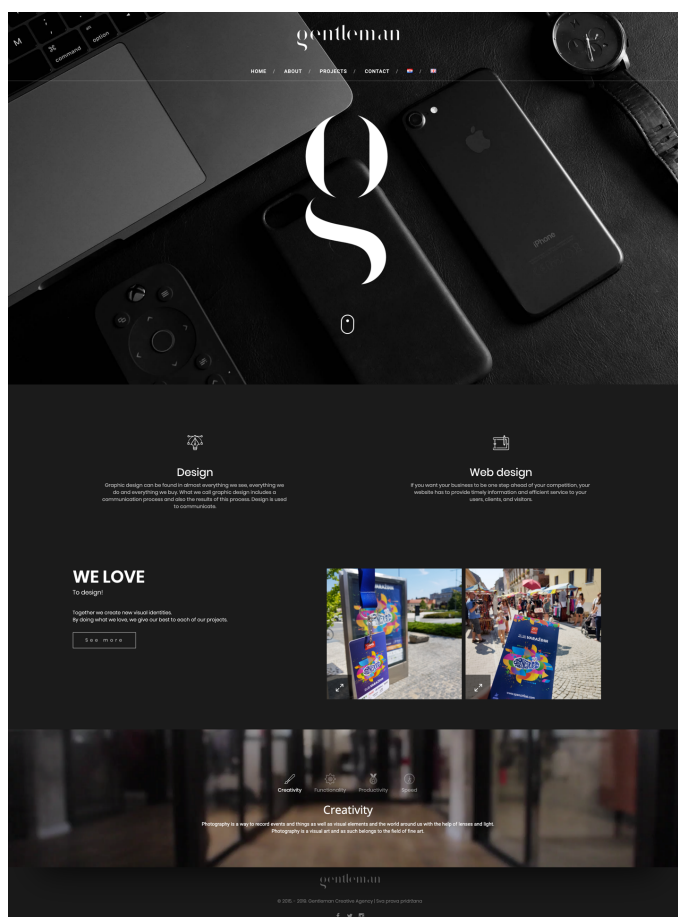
gentleman

HOME / ABOUT / PROJECTS / CONTACT /

g

Design

Graphic design can be found in almost everything we see, everything we do and everything we buy. What we call graphic design includes a communication process and also the results of this process. Design is used to communicate.

Web design

If you want your business to be one step ahead of your competition, your website has to provide timely information and efficient service to your users, clients, and visitors.

WE LOVE

To design!

Together we create new visual identities.
By doing what we love, we give our best to each of our projects.

See more

Creativity Functionality Productivity Speed

Creativity

Photography is a way to record events and things as well as visual elements and the world around us with the help of lenses and light. Photography is a visual art and as such belongs to the field of fine art.

gentleman

© 2015. - 2018. Gentleman Creative Agency | Sva prava pridržana